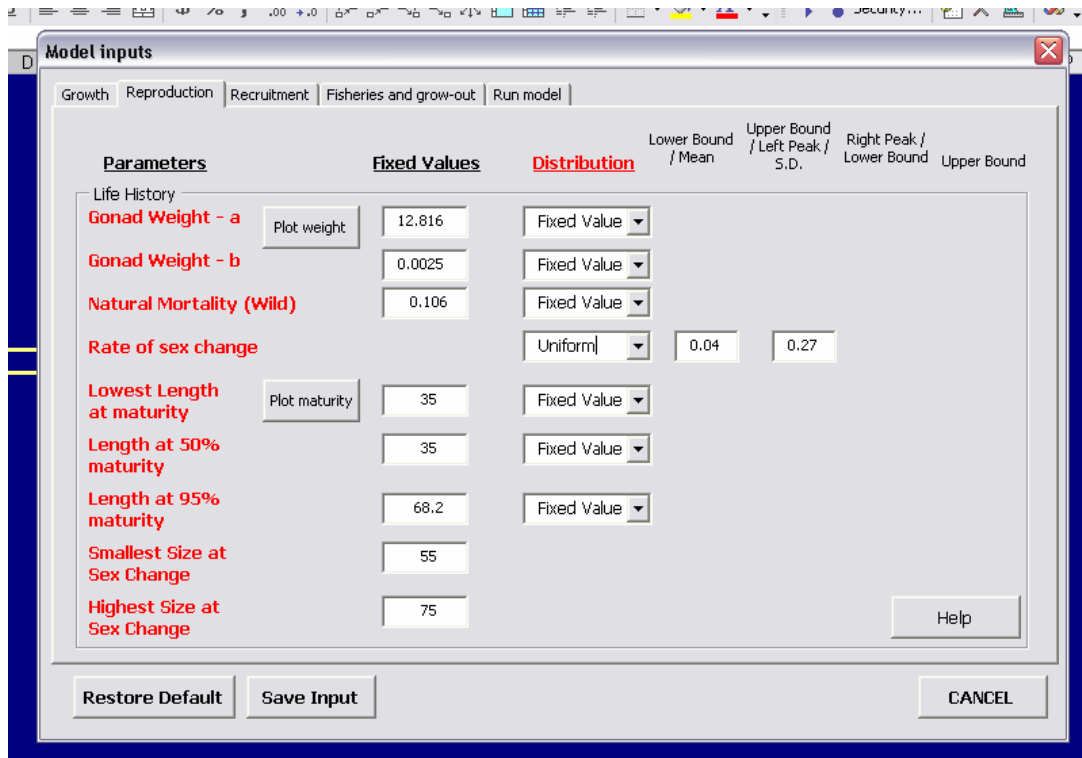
Security...

D

Model inputs

Growth | Reproduction | Recruitment | Fisheries and grow-out | Run model

Parameters | Fixed Values | Distribution | Lower Bound / Mean | Upper Bound / Left Peak / S.D. | Right Peak / Lower Bound | Upper Bound

Life History

Gonad Weight - a | Plot weight | 12.816 | Fixed Value

Gonad Weight - b | 0.0025 | Fixed Value

Natural Mortality (Wild) | 0.106 | Fixed Value

Rate of sex change | Uniform | 0.04 | 0.27

Lowest Length at maturity | Plot maturity | 35 | Fixed Value

Length at 50% maturity | 35 | Fixed Value

Length at 95% maturity | 68.2 | Fixed Value

Smallest Size at Sex Change | 55

Highest Size at Sex Change | 75

Help

Restore Default | Save Input | CANCEL